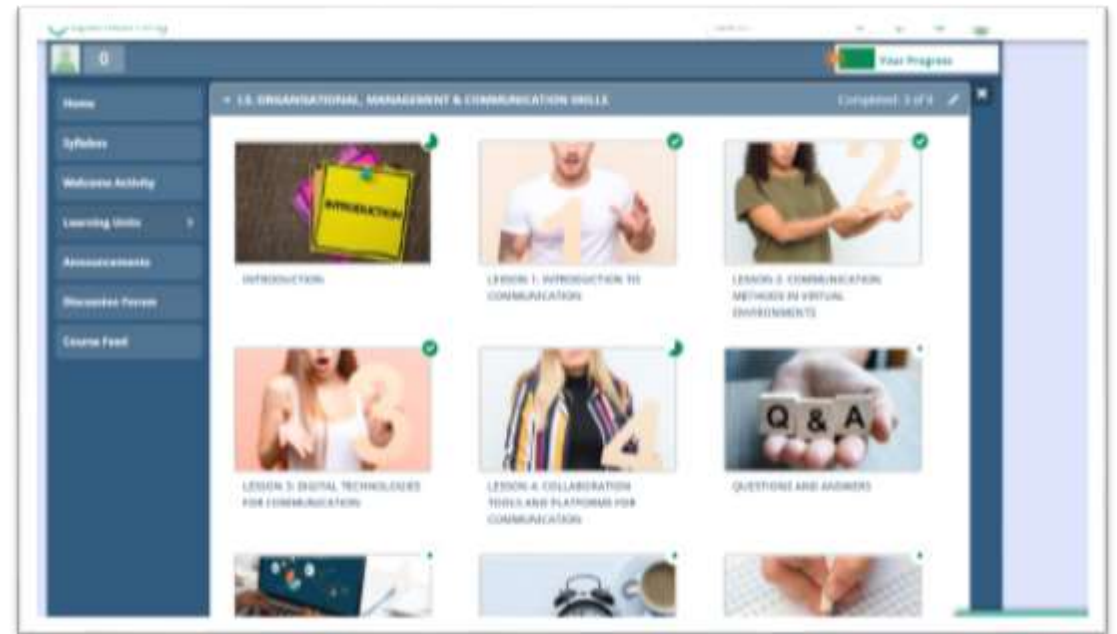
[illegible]

0

Your Progress

Home

Syllabus

Welcome Activity

Learning Units

Announcements

Discussion Forum

Course Feed

LU. ORGANISATIONAL, MANAGEMENT & COMMUNICATION SKILLS

Completed: 3 of 9

INTRODUCTION

INTRODUCTION

LESSON 1: INTRODUCTION TO COMMUNICATION

LESSON 2: COMMUNICATION METHODS IN VIRTUAL ENVIRONMENTS

LESSON 3: DIGITAL TECHNOLOGIES FOR COMMUNICATION

LESSON 4: COLLABORATION TOOLS AND PLATFORMS FOR COMMUNICATION

Q & A

QUESTIONS AND ANSWERS